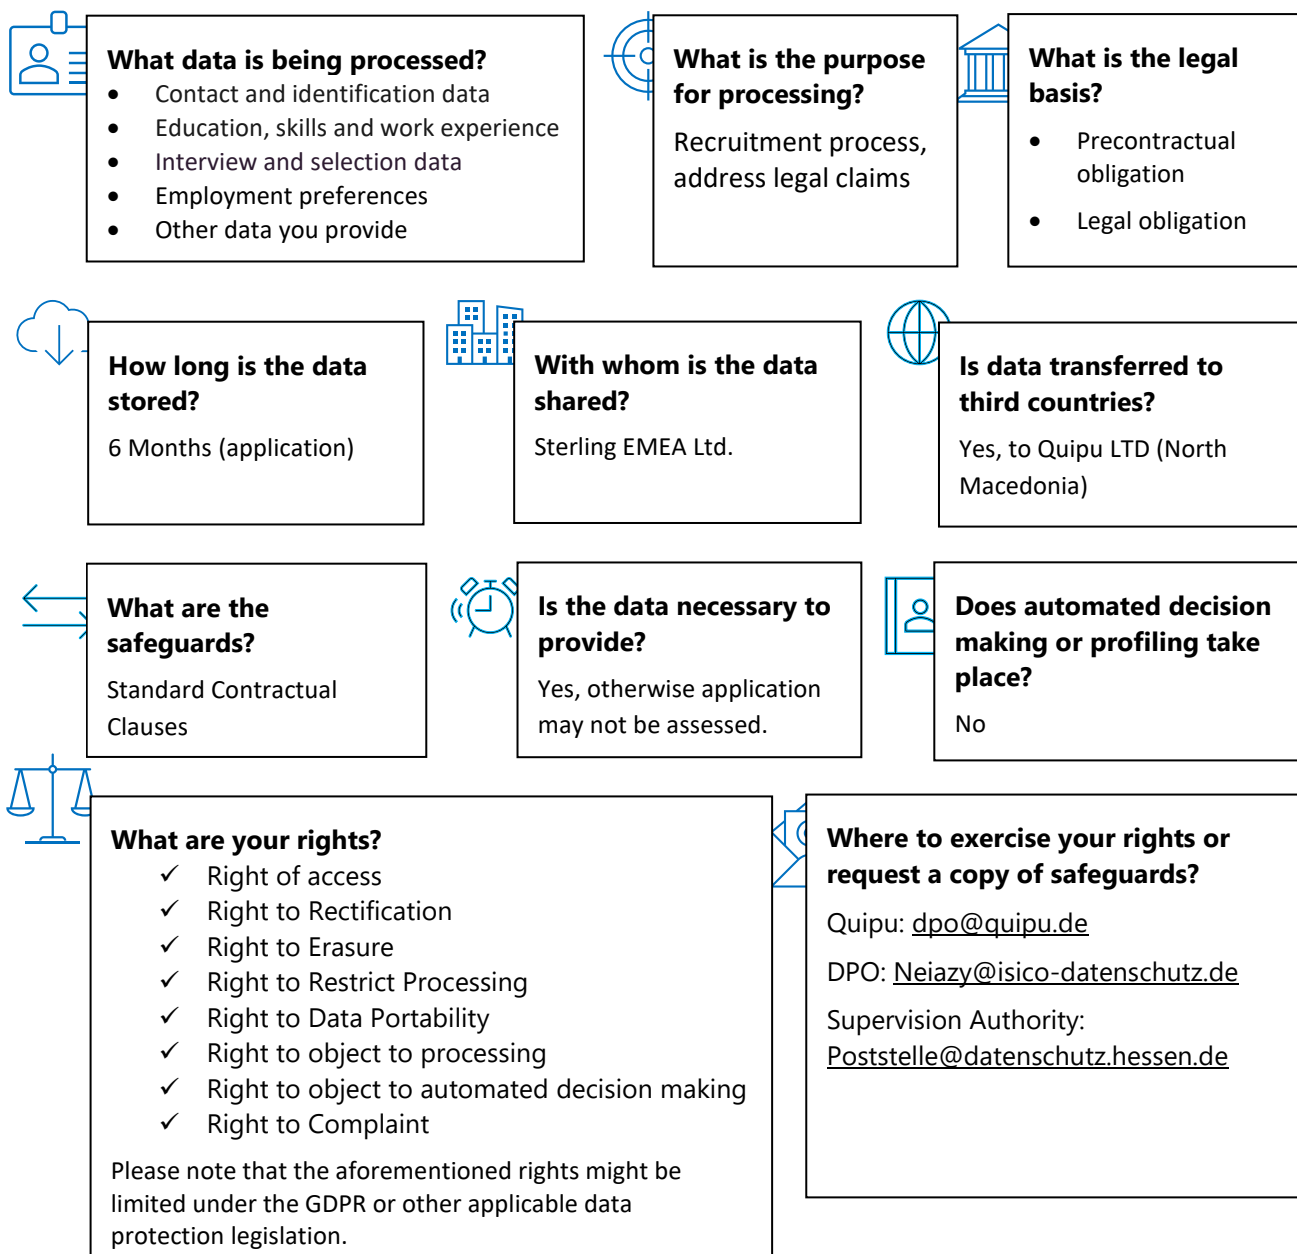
What data is being processed?
- Contact and identification data
- Education, skills and work experience
- Interview and selection data
- Employment preferences
- Other data you provide

What is the purpose for processing?

Recruitment process, address legal claims

What is the legal basis?
- Precontractual obligation
- Legal obligation

How long is the data stored?

6 Months (application)

With whom is the data shared?

Sterling EMEA Ltd.

Is data transferred to third countries?

Yes, to Quipu LTD (North Macedonia)

What are the safeguards?

Standard Contractual Clauses

Is the data necessary to provide?

Yes, otherwise application may not be assessed.

Does automated decision making or profiling take place?

No

What are your rights?
✓ Right of access
✓ Right to Rectification
✓ Right to Erasure
✓ Right to Restrict Processing
✓ Right to Data Portability
✓ Right to object to processing
✓ Right to object to automated decision making
✓ Right to Complaint

Please note that the aforementioned rights might be limited under the GDPR or other applicable data protection legislation.

Where to exercise your rights or request a copy of safeguards?

Quipu: dpo@quipu.de

DPO: Neiazy@isico-datenschutz.de

Supervision Authority: Poststelle@datenschutz.hessen.de